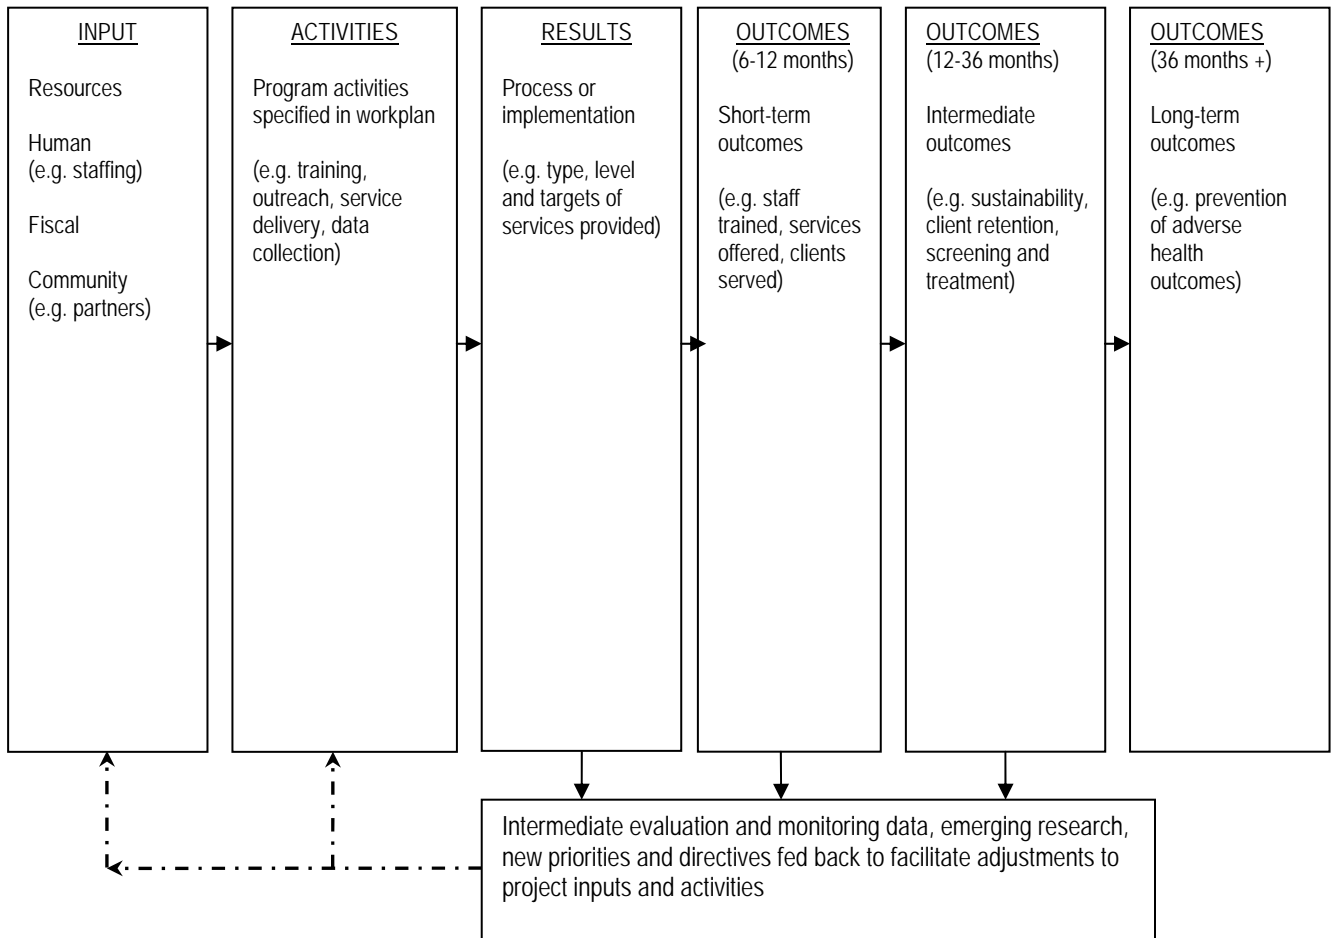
INPUT

Resources

Human
(e.g. staffing)

Fiscal

Community
(e.g. partners)

ACTIVITIES

Program activities specified in workplan

(e.g. training, outreach, service delivery, data collection)

RESULTS

Process or implementation

(e.g. type, level and targets of services provided)

OUTCOMES
(6-12 months)

Short-term outcomes

(e.g. staff trained, services offered, clients served)

OUTCOMES
(12-36 months)

Intermediate outcomes

(e.g. sustainability, client retention, screening and treatment)

OUTCOMES
(36 months +)

Long-term outcomes

(e.g. prevention of adverse health outcomes)

Intermediate evaluation and monitoring data, emerging research, new priorities and directives fed back to facilitate adjustments to project inputs and activities